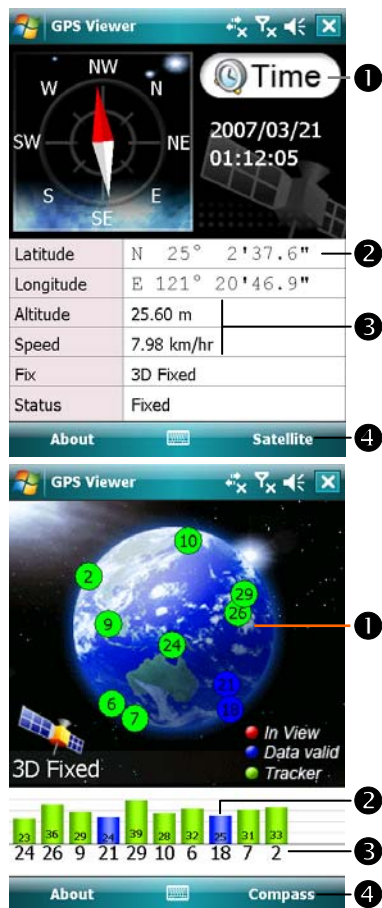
GPS Viewer

NW
W
N
SW
NE
S
E
SE

Time

2007/03/21
01:12:05

| Latitude | N 25° 2'37.6" |
|---|---|
| Longitude | E 121° 20'46.9" |
| Altitude | 25.60 m |
| Speed | 7.98 km/hr |
| Fix | 3D Fixed |
| Status | Fixed |

About
Satellite

❶ ❷ ❸ ❹

GPS Viewer

10
2
29
26
9
24
21
18
6
7

3D Fixed

In View
Data valid
Tracker

23 36 29 24 39 28 32 25 31 33
24 26 9 21 29 10 6 18 7 2

About
Compass

❶ ❷ ❸ ❹